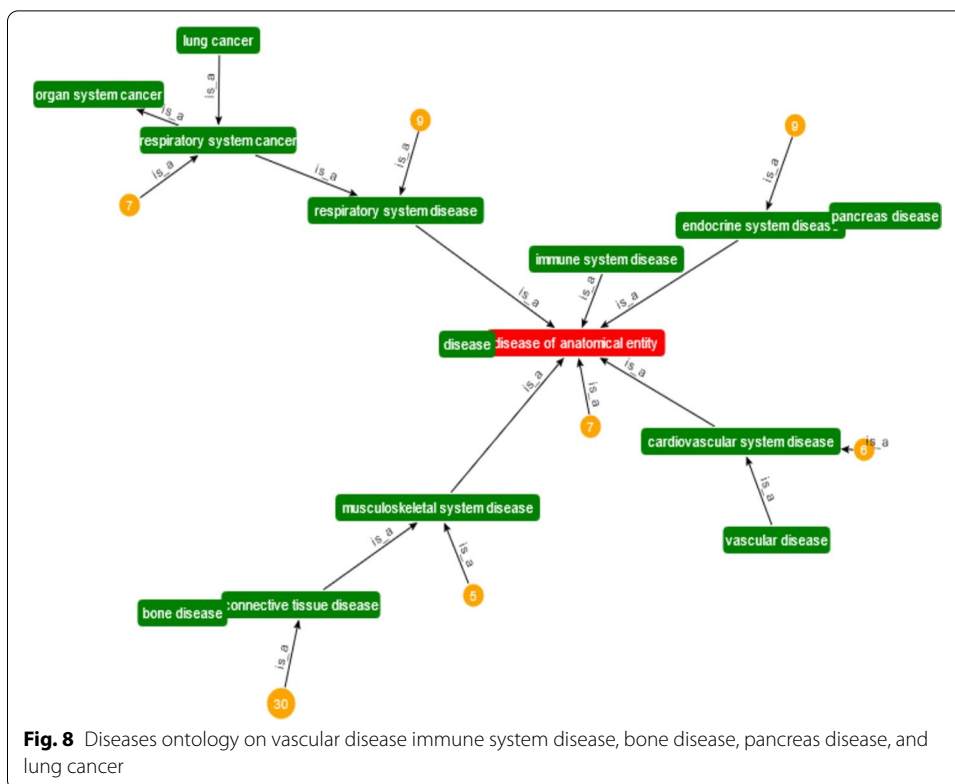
lung cancer

organ system cancer

is_a

respiratory system cancer

is_a

7

9

is_a

is_a

respiratory system disease

9

is_a

endocrine system diseas

pancreas disease

immune system disease

is_a

is_a

is_a

disease

disease of anatomical entity

is_a

is_a

7

cardiovascular system disease

is_a

6

is_a

musculoskeletal system disease

vascular disease

is_a

is_a

bone disease

connective tissue disease

5

is_a

30

**Fig. 8** Diseases ontology on vascular disease immune system disease, bone disease, pancreas disease, and lung cancer